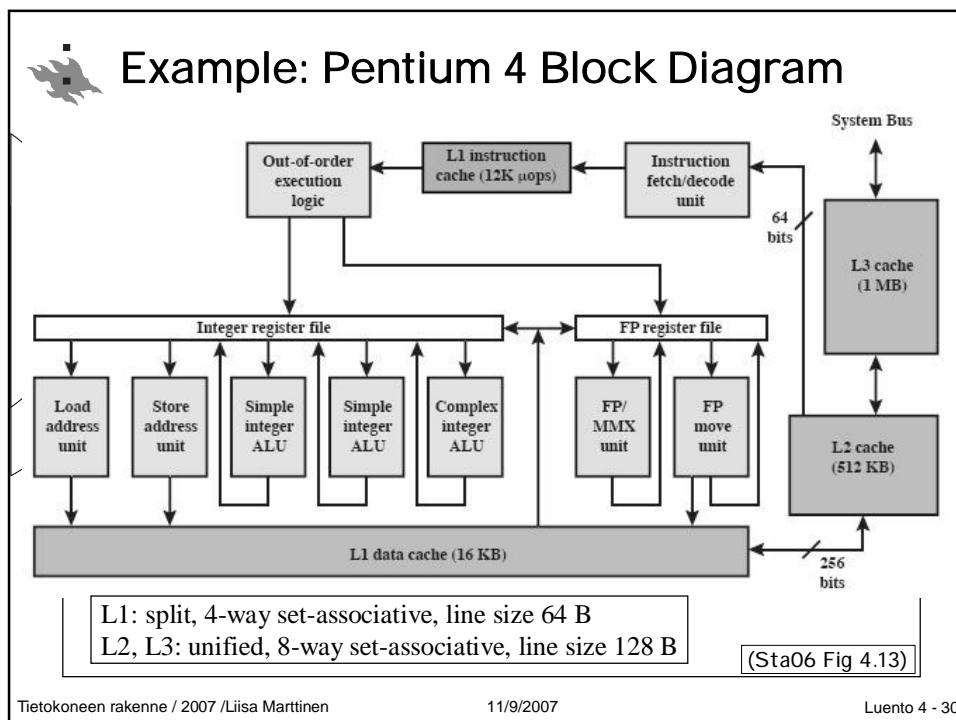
Example: Pentium 4 Block Diagram

System Bus

Out-of-order execution logic

L1 instruction cache (12K μops)

Instruction fetch/decode unit

64 bits

L3 cache (1 MB)

Integer register file

FP register file

Load address unit

Store address unit

Simple integer ALU

Simple integer ALU

Complex integer ALU

FP/ MMX unit

FP move unit

L2 cache (512 KB)

L1 data cache (16 KB)

256 bits

L1: split, 4-way set-associative, line size 64 B
L2, L3: unified, 8-way set-associative, line size 128 B

(Sta06 Fig 4.13)

Tietokoneen rakenne / 2007 /Liisa Marttinen

11/9/2007

Luento 4 - 30